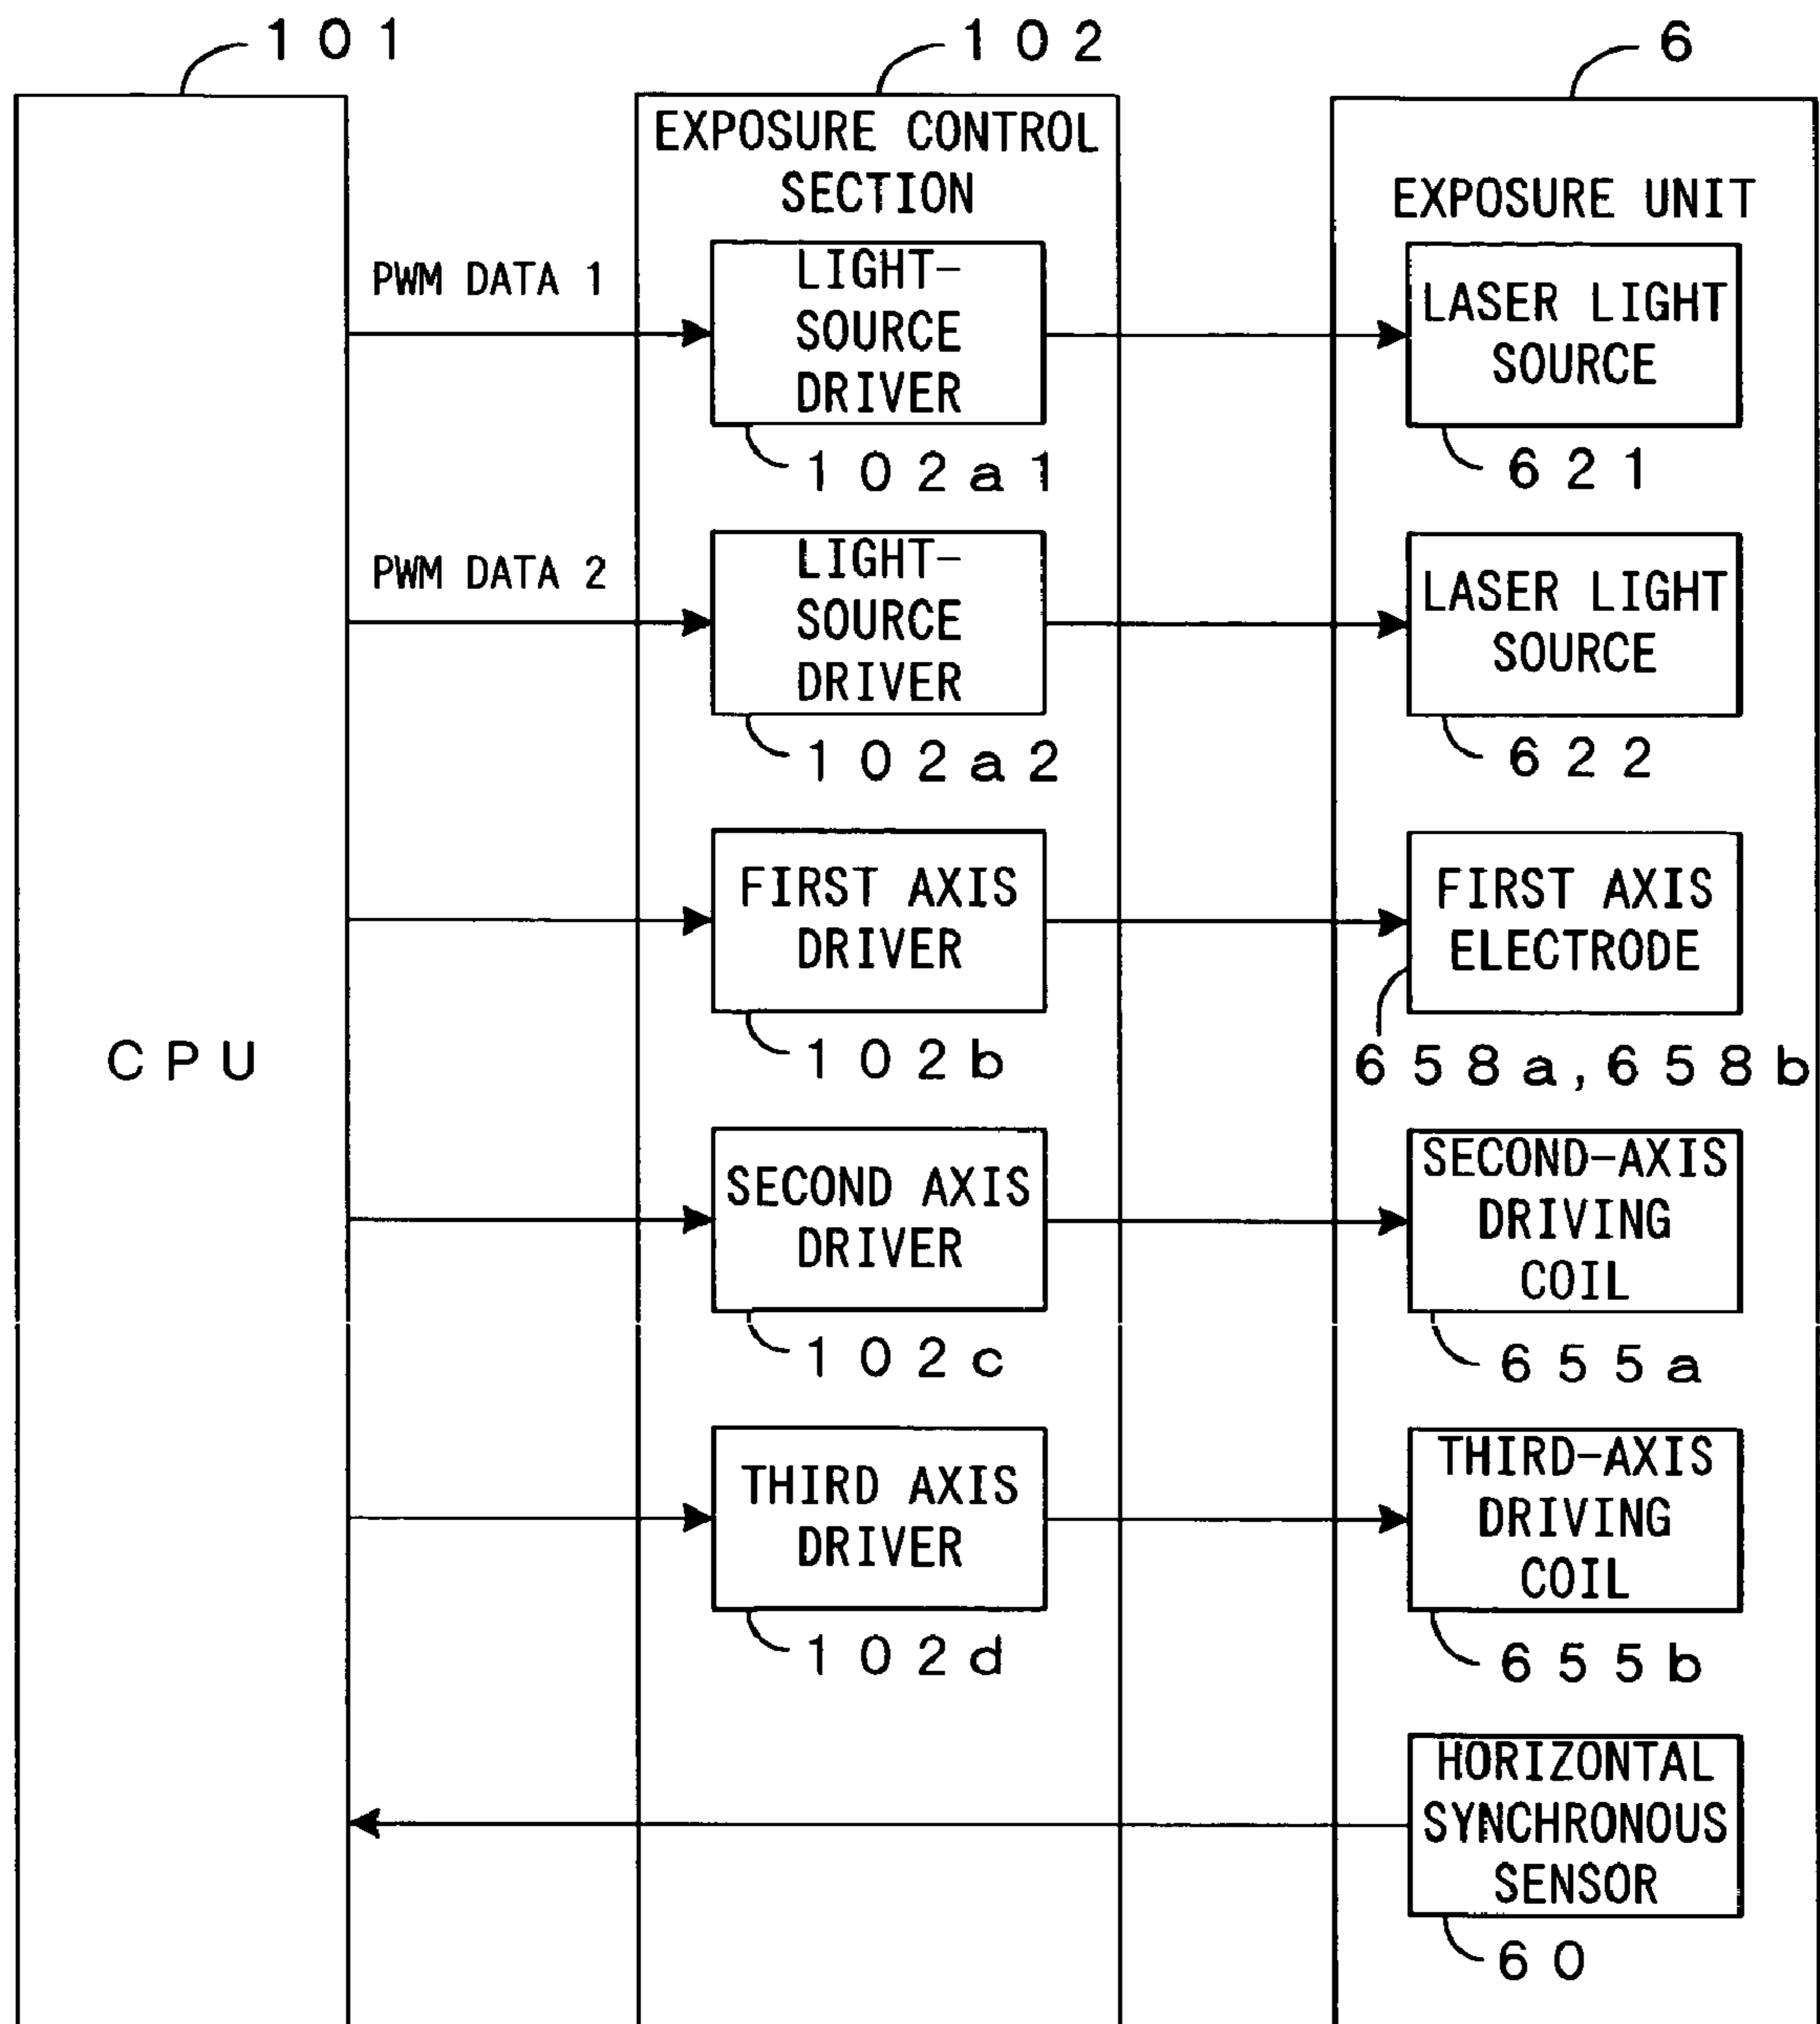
101

102

6

EXPOSURE CONTROL SECTION

EXPOSURE UNIT

PWM DATA 1

LIGHT-SOURCE DRIVER

LASER LIGHT SOURCE

102a1

621

PWM DATA 2

LIGHT-SOURCE DRIVER

LASER LIGHT SOURCE

102a2

622

FIRST AXIS DRIVER

FIRST AXIS ELECTRODE

CPU

102b

658a, 658b

SECOND AXIS DRIVER

SECOND-AXIS DRIVING COIL

102c

655a

THIRD AXIS DRIVER

THIRD-AXIS DRIVING COIL

102d

655b

HORIZONTAL SYNCHRONOUS SENSOR

60